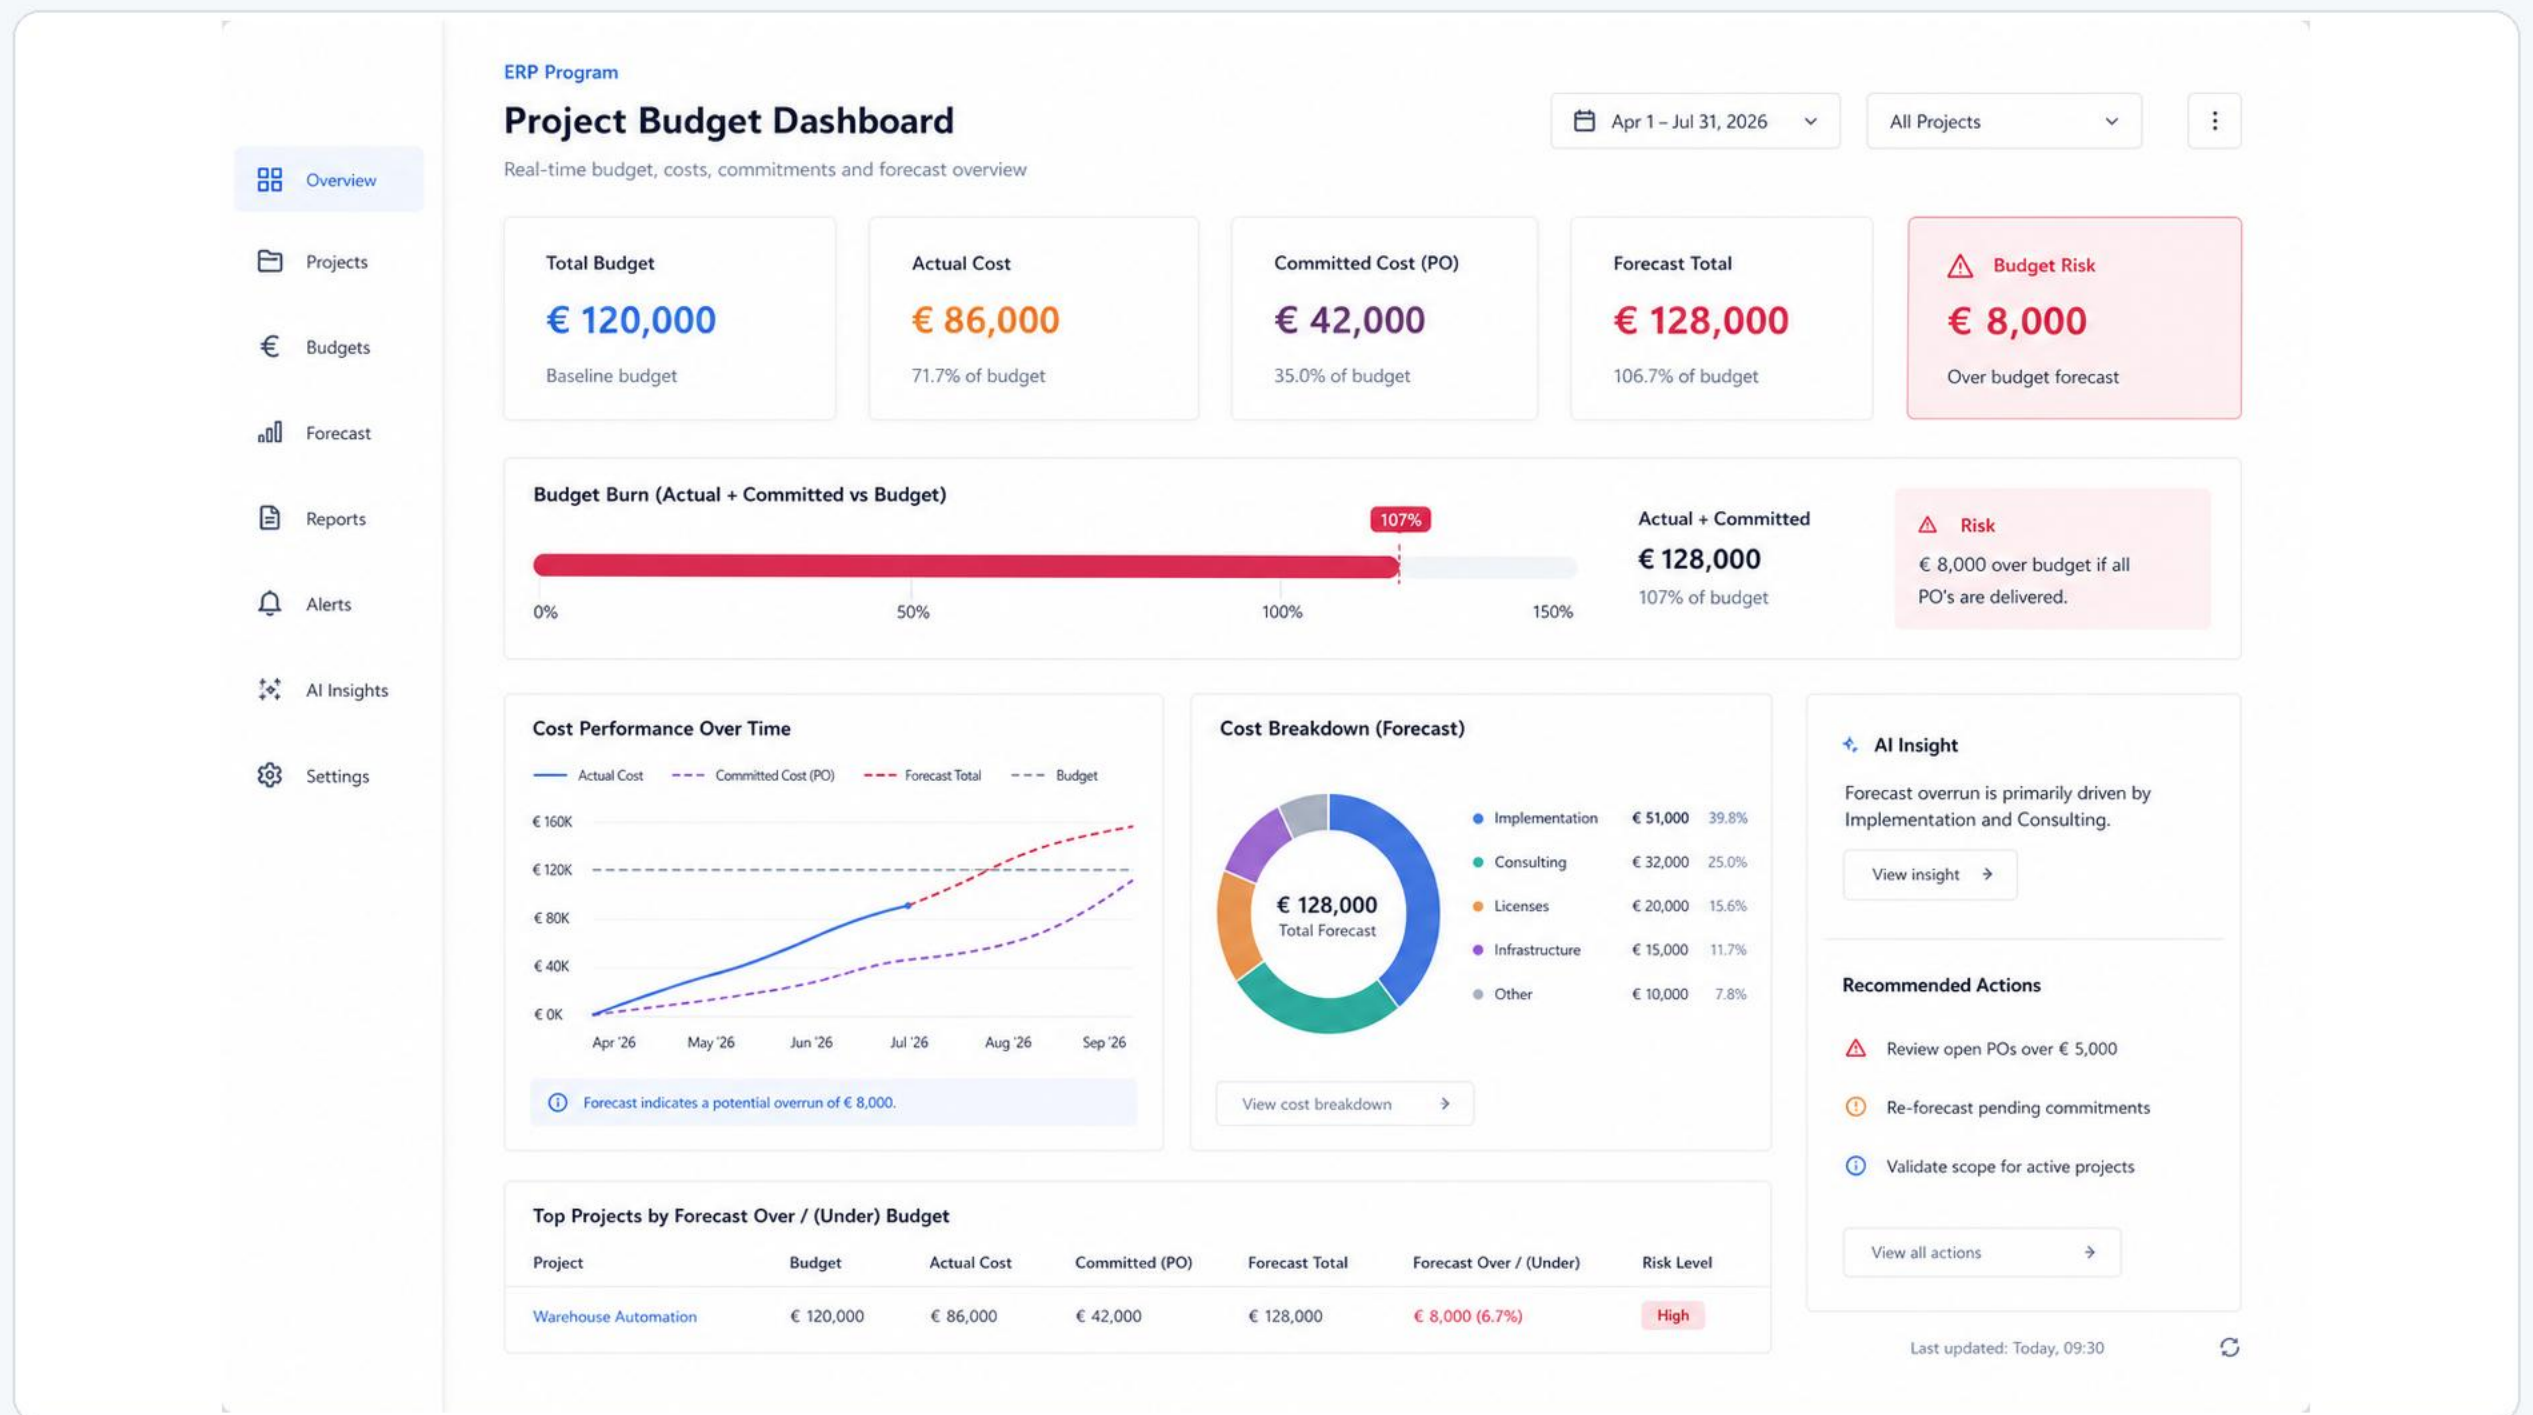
Overview
Projects
Budgets
Forecast
Reports
Alerts
AI Insights
Settings

ERP Program
Project Budget Dashboard
Real-time budget, costs, commitments and forecast overview

Apr 1 – Jul 31, 2026
All Projects

Total Budget
€ 120,000
Baseline budget

Actual Cost
€ 86,000
71.7% of budget

Committed Cost (PO)
€ 42,000
35.0% of budget

Forecast Total
€ 128,000
106.7% of budget

Budget Risk
€ 8,000
Over budget forecast

Budget Burn (Actual + Committed vs Budget)
107%
0%
50%
100%
150%

Actual + Committed
€ 128,000
107% of budget

Risk
€ 8,000 over budget if all PO's are delivered.

Cost Performance Over Time
Actual Cost
Committed Cost (PO)
Forecast Total
Budget
€ 160K
€ 120K
€ 80K
€ 40K
€ 0K
Apr '26
May '26
Jun '26
Jul '26
Aug '26
Sep '26
Forecast indicates a potential overrun of € 8,000.

Cost Breakdown (Forecast)
€ 128,000
Total Forecast

| | | |
|---|---|---|
| Implementation | € 51,000 | 39.8% |
| Consulting | € 32,000 | 25.0% |
| Licenses | € 20,000 | 15.6% |
| Infrastructure | € 15,000 | 11.7% |
| Other | € 10,000 | 7.8% |

View cost breakdown

AI Insight
Forecast overrun is primarily driven by Implementation and Consulting.
View insight

Recommended Actions
Review open POs over € 5,000
Re-forecast pending commitments
Validate scope for active projects
View all actions

Top Projects by Forecast Over / (Under) Budget

| Project | Budget | Actual Cost | Committed (PO) | Forecast Total | Forecast Over / (Under) | Risk Level |
|---|---|---|---|---|---|---|
| Warehouse Automation | € 120,000 | € 86,000 | € 42,000 | € 128,000 | € 8,000 (6.7%) | High |

Last updated: Today, 09:30